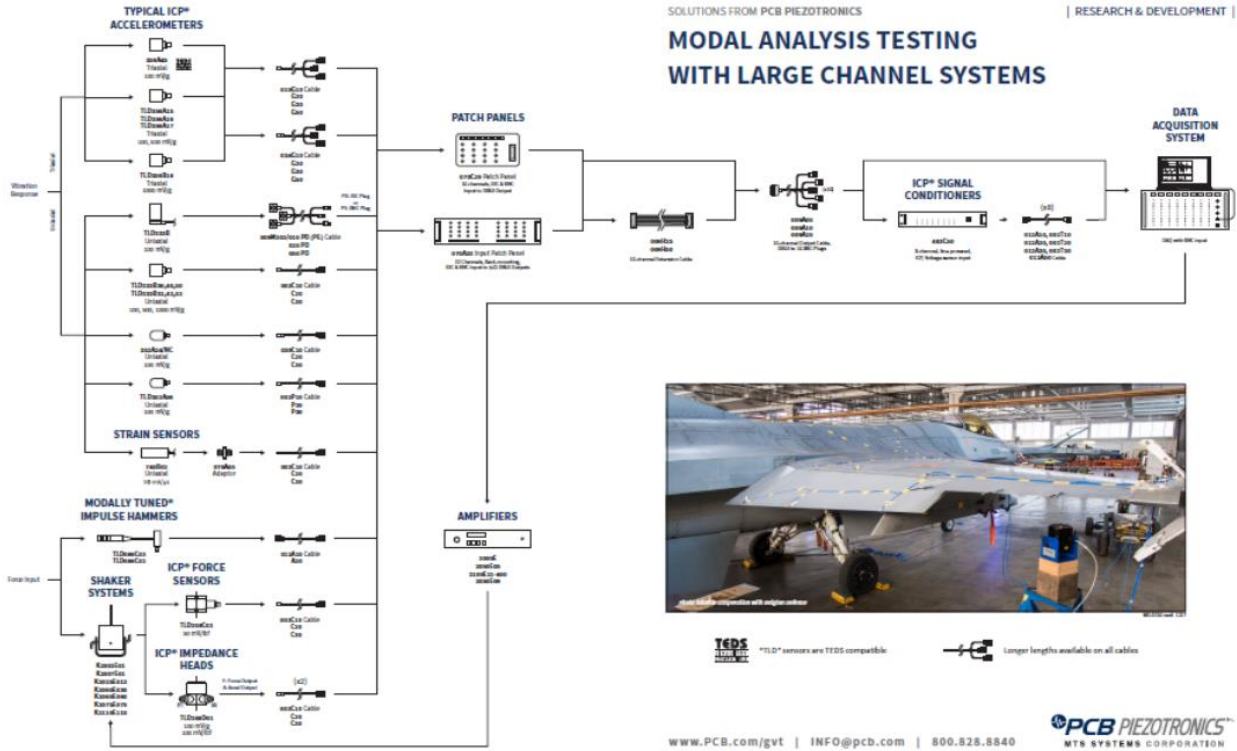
SOLUTIONS FROM PCB PIEZOTRONICS

| RESEARCH & DEVELOPMENT |

MODAL ANALYSIS TESTING WITH LARGE CHANNEL SYSTEMS

TYPICAL ICP® ACCELEROMETERS

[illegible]
Triaxial
100 mV/g

TLD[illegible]
Triaxial
100, 1000 mV/g

TLD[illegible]
Triaxial
100 mV/g

Vibration Response

Triaxial

Uniaxial

TLD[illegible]
Uniaxial
100 mV/g

TLD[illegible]
Uniaxial
100, 500, 1000 mV/g

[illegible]
Uniaxial
100 mV/g

TLD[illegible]
Uniaxial
100 mV/g

STRAIN SENSORS

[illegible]
Uniaxial
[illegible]

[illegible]
Adaptor

MODALLY TUNED® IMPULSE HAMMERS

TLD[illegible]
TLD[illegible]

Force Input

SHAKER SYSTEMS

K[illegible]

ICP® FORCE SENSORS

TLD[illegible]
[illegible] mV/lbf

ICP® IMPEDANCE HEADS

TLD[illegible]
100 mV/g
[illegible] mV/lbf

(x2)

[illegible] Cable

PATCH PANELS

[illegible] Patch Panel

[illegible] Input Patch Panel

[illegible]

ICP® SIGNAL CONDITIONERS

(x8)

DATA ACQUISITION SYSTEM

AMPLIFIERS

TEDS

"TLD" sensors are TEDS compatible

Longer lengths available on all cables

www.PCB.com/gvt | INFO@pcb.com | 800.828.8840

PCB PIEZOTRONICS™
MTS SYSTEMS CORPORATION